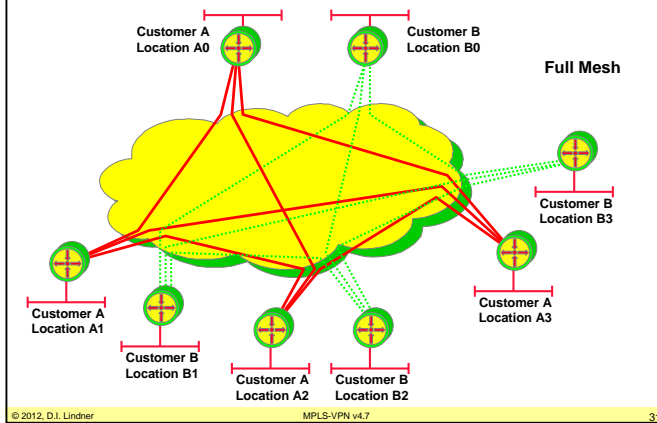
Customer A
Location A0

Customer B
Location B0

Full Mesh

Customer B
Location B3

Customer A
Location A3

Customer A
Location A1

Customer B
Location B1

Customer A
Location A2

Customer B
Location B2

© 2012, D.I. Lindner

MPLS-VPN v4.7

3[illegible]